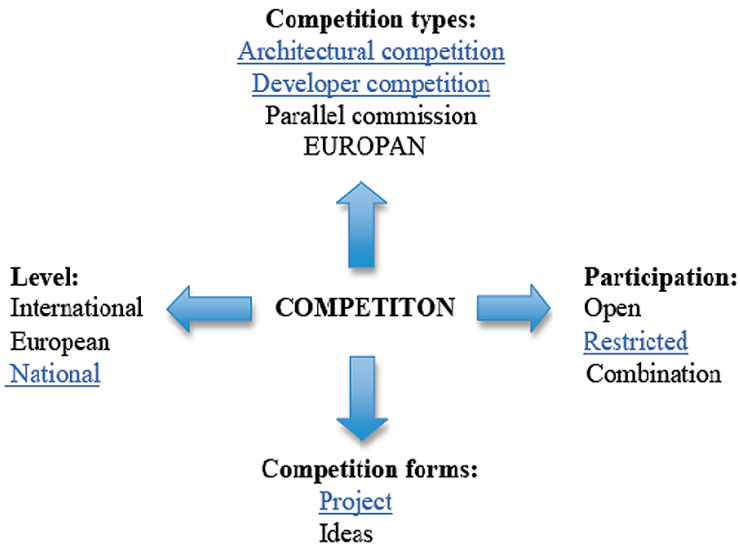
**Competition types:**
Architectural competition
Developer competition
Parallel commission
EUROPAN

**Level:**
International
European
National

**COMPETITON**

**Participation:**
Open
Restricted
Combination

**Competition forms:**
Project
Ideas